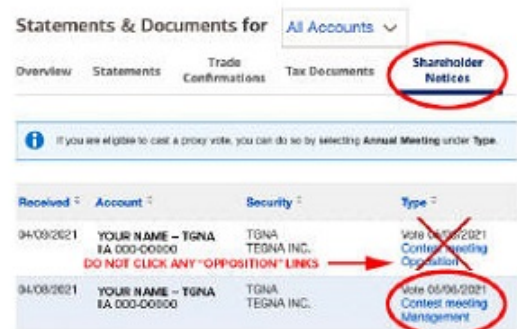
Statements & Documents for All Accounts

Overview Statements Trade Confirmations Tax Documents Shareholder Notices

If you are eligible to cast a proxy vote, you can do so by selecting Annual Meeting under Type.

| Received | Account | Security | Type |
|---|---|---|---|
| 04/09/2021 | YOUR NAME – TGNA IA 000-00000 | TGNA TEGNA INC. | Vote 05/06/2021 Contest meeting Opposition |
| 04/08/2021 | YOUR NAME – TGNA IA 000-00000 | TGNA TEGNA INC. | Vote 05/06/2021 Contest meeting Management |

DO NOT CLICK ANY "OPPOSITION" LINKS